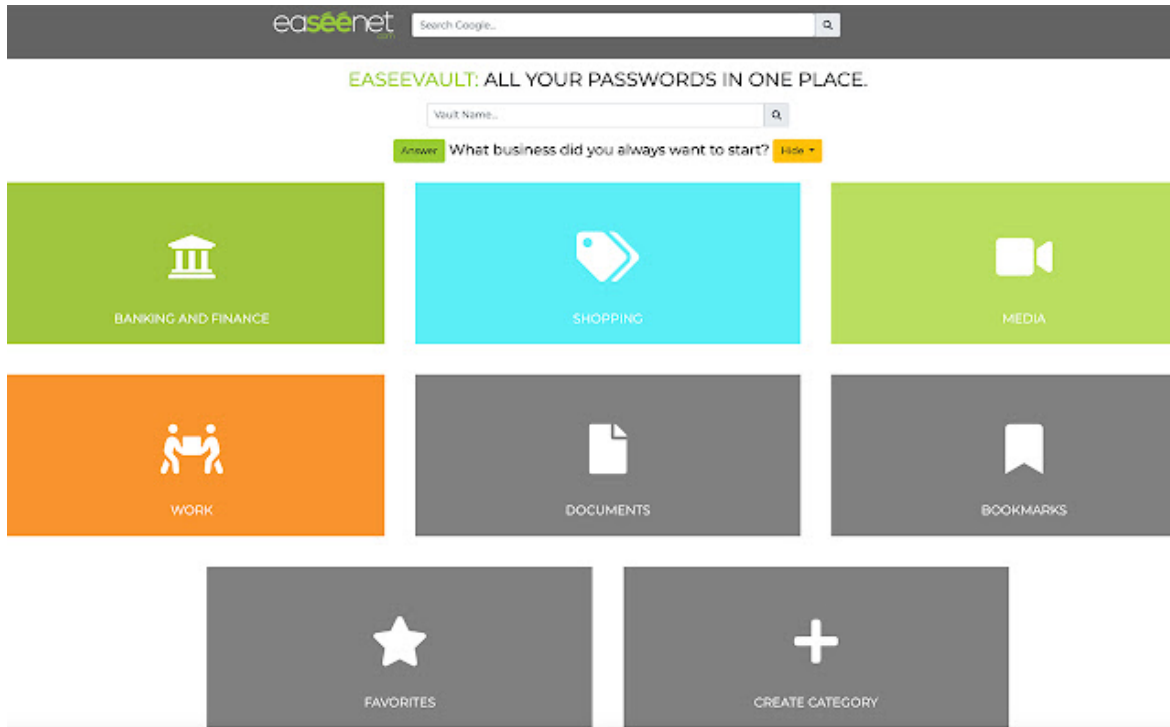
easéénet
.com

Search Google...

EASEEVAULT: ALL YOUR PASSWORDS IN ONE PLACE.

Vault Name...

Answer What business did you always want to start? Hide

BANKING AND FINANCE

SHOPPING

MEDIA

WORK

DOCUMENTS

BOOKMARKS

FAVORITES

CREATE CATEGORY